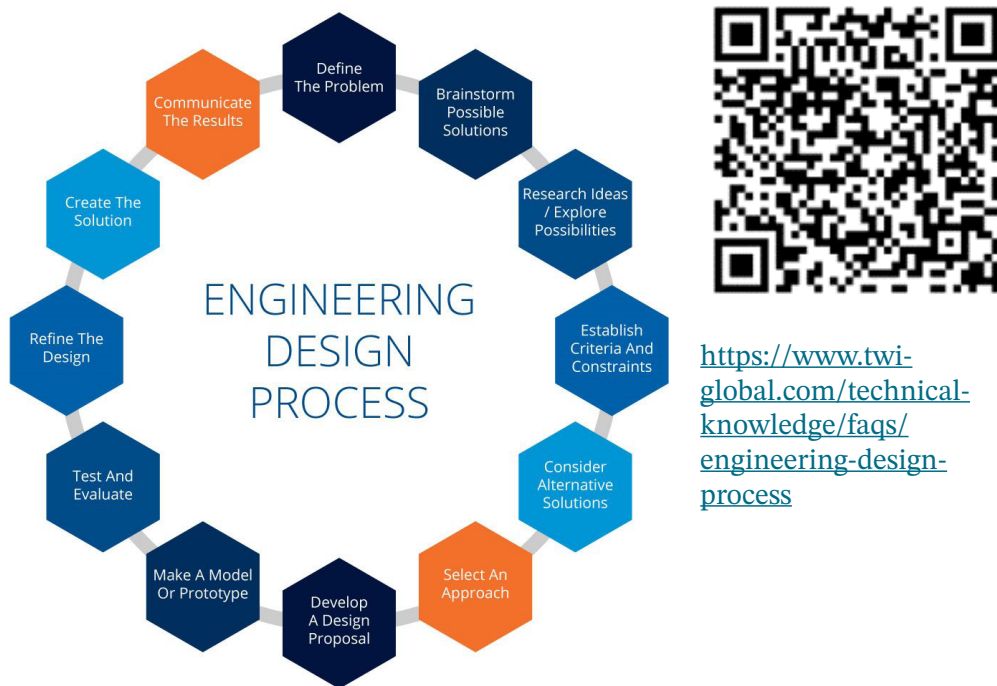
ENGINEERING DESIGN PROCESS

Define The Problem

Brainstorm Possible Solutions

Research Ideas / Explore Possibilities

Establish Criteria And Constraints

Consider Alternative Solutions

Select An Approach

Develop A Design Proposal

Make A Model Or Prototype

Test And Evaluate

Refine The Design

Create The Solution

Communicate The Results

https://www.twi-global.com/technical-knowledge/faqs/engineering-design-process